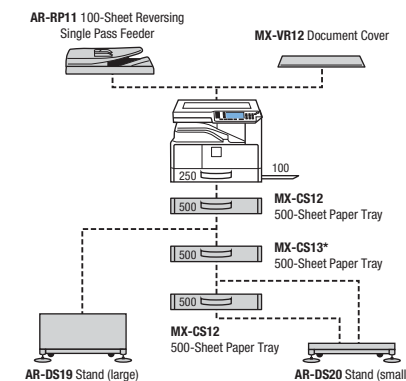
**AR-RP11** 100-Sheet Reversing Single Pass Feeder

**MX-VR12** Document Cover

100

250

500

**MX-CS12**
500-Sheet Paper Tray

500

**MX-CS13***
500-Sheet Paper Tray

500

**MX-CS12**
500-Sheet Paper Tray

**AR-DS19** Stand (large)

**AR-DS20** Stand (small